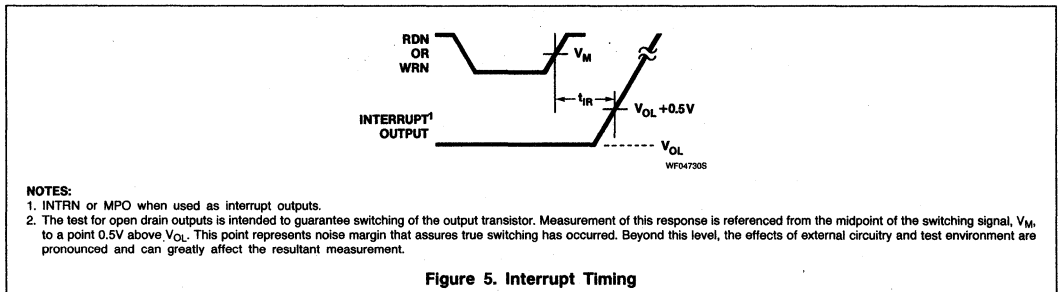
RDN
OR
WRN

$V_M$

$t_{IR}$

$V_{OL}$ +0.5V

INTERRUPT$^1$
OUTPUT

$V_{OL}$

WF04730S

NOTES:
1. INTRN or MPO when used as interrupt outputs.
2. The test for open drain outputs is intended to guarantee switching of the output transistor. Measurement of this response is referenced from the midpoint of the switching signal, $V_M$, to a point 0.5V above $V_{OL}$. This point represents noise margin that assures true switching has occurred. Beyond this level, the effects of external circuitry and test environment are pronounced and can greatly affect the resultant measurement.

Figure 5. Interrupt Timing